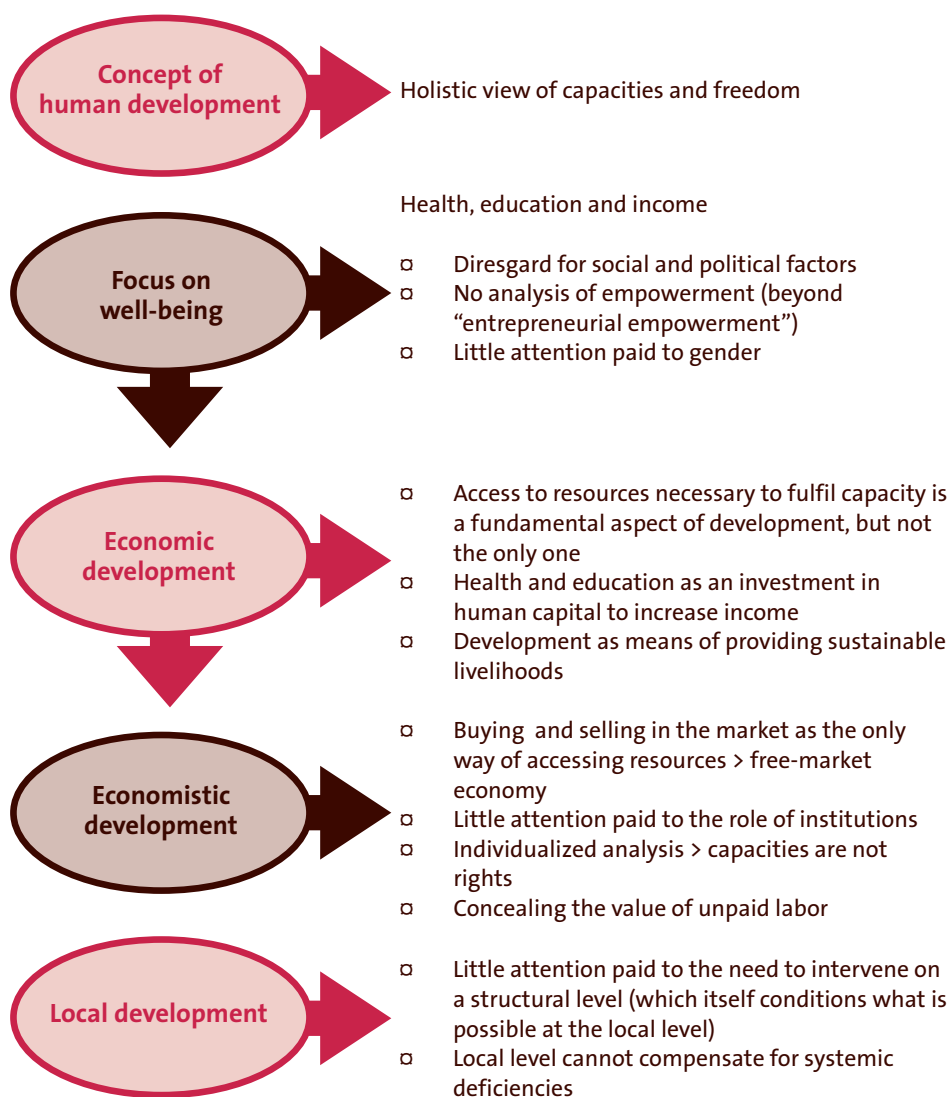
Concept of human development

Holistic view of capacities and freedom

Health, education and income

Focus on well-being

¤ Diresgard for social and political factors
¤ No analysis of empowerment (beyond "entrepreneurial empowerment")
¤ Little attention paid to gender

Economic development

¤ Access to resources necessary to fulfil capacity is a fundamental aspect of development, but not the only one
¤ Health and education as an investment in human capital to increase income
¤ Development as means of providing sustainable livelihoods

Economistic development

¤ Buying and selling in the market as the only way of accessing resources > free-market economy
¤ Little attention paid to the role of institutions
¤ Individualized analysis > capacities are not rights
¤ Concealing the value of unpaid labor

Local development

¤ Little attention paid to the need to intervene on a structural level (which itself conditions what is possible at the local level)
¤ Local level cannot compensate for systemic deficiencies